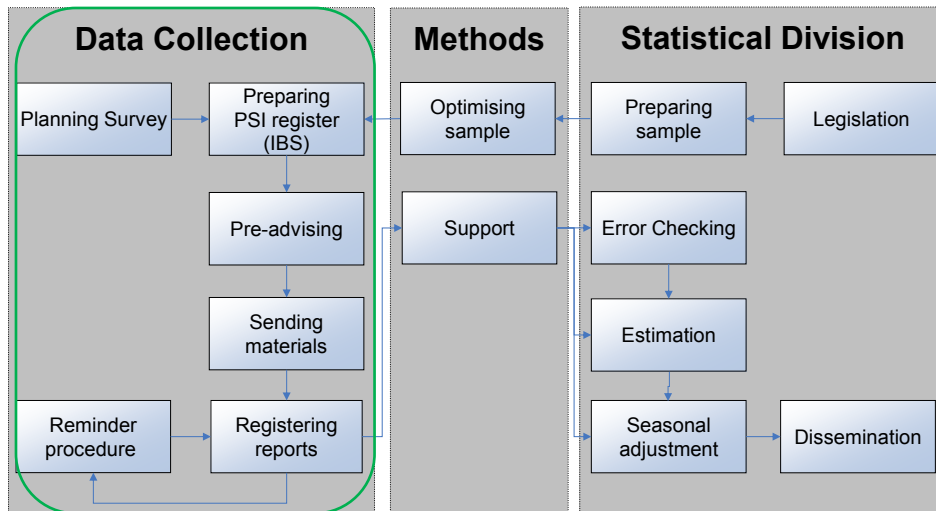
Data Collection

Methods

Statistical Division

Planning Survey

Preparing PSI register (IBS)

Optimising sample

Preparing sample

Legislation

Pre-advising

Support

Error Checking

Sending materials

Estimation

Reminder procedure

Registering reports

Seasonal adjustment

Dissemination